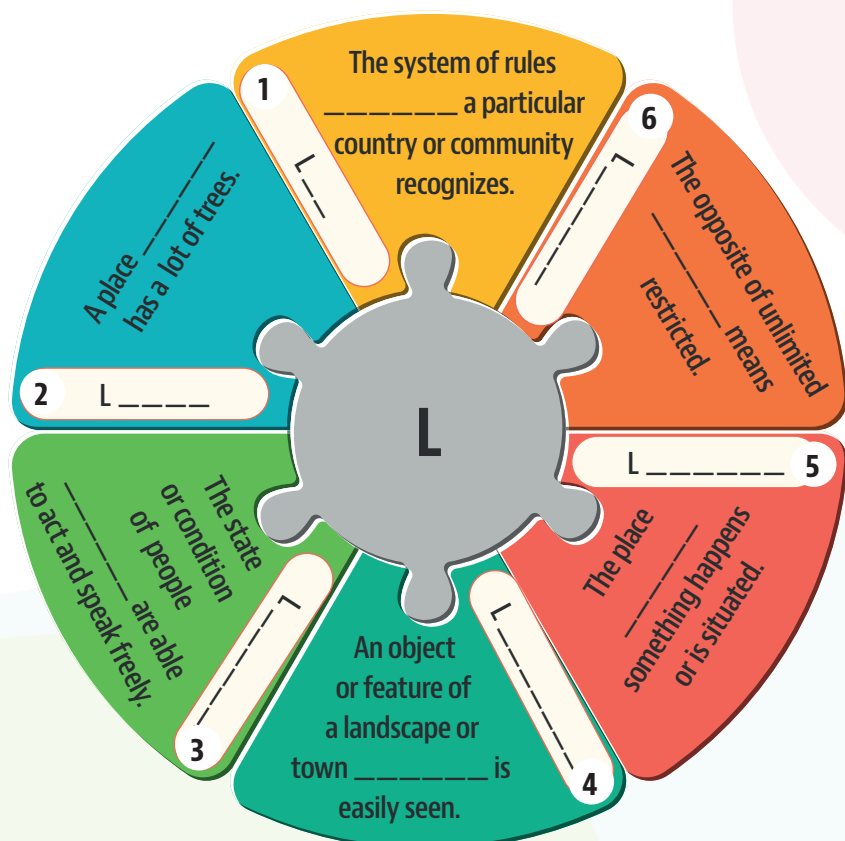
L

1
L _ _
The system of rules _______ a particular country or community recognizes.

2
L _ _ _ _
A place _______ has a lot of trees.

3
L _ _ _ _ _ _
The state or condition of people _______ are able to act and speak freely.

4
L _ _ _ _ _ _ _
An object or feature of a landscape or town _______ is easily seen.

5
L _ _ _ _ _ _
The place _______ something happens or is situated.

6
L _ _ _ _ _ _
The opposite of unlimited _______ means restricted.